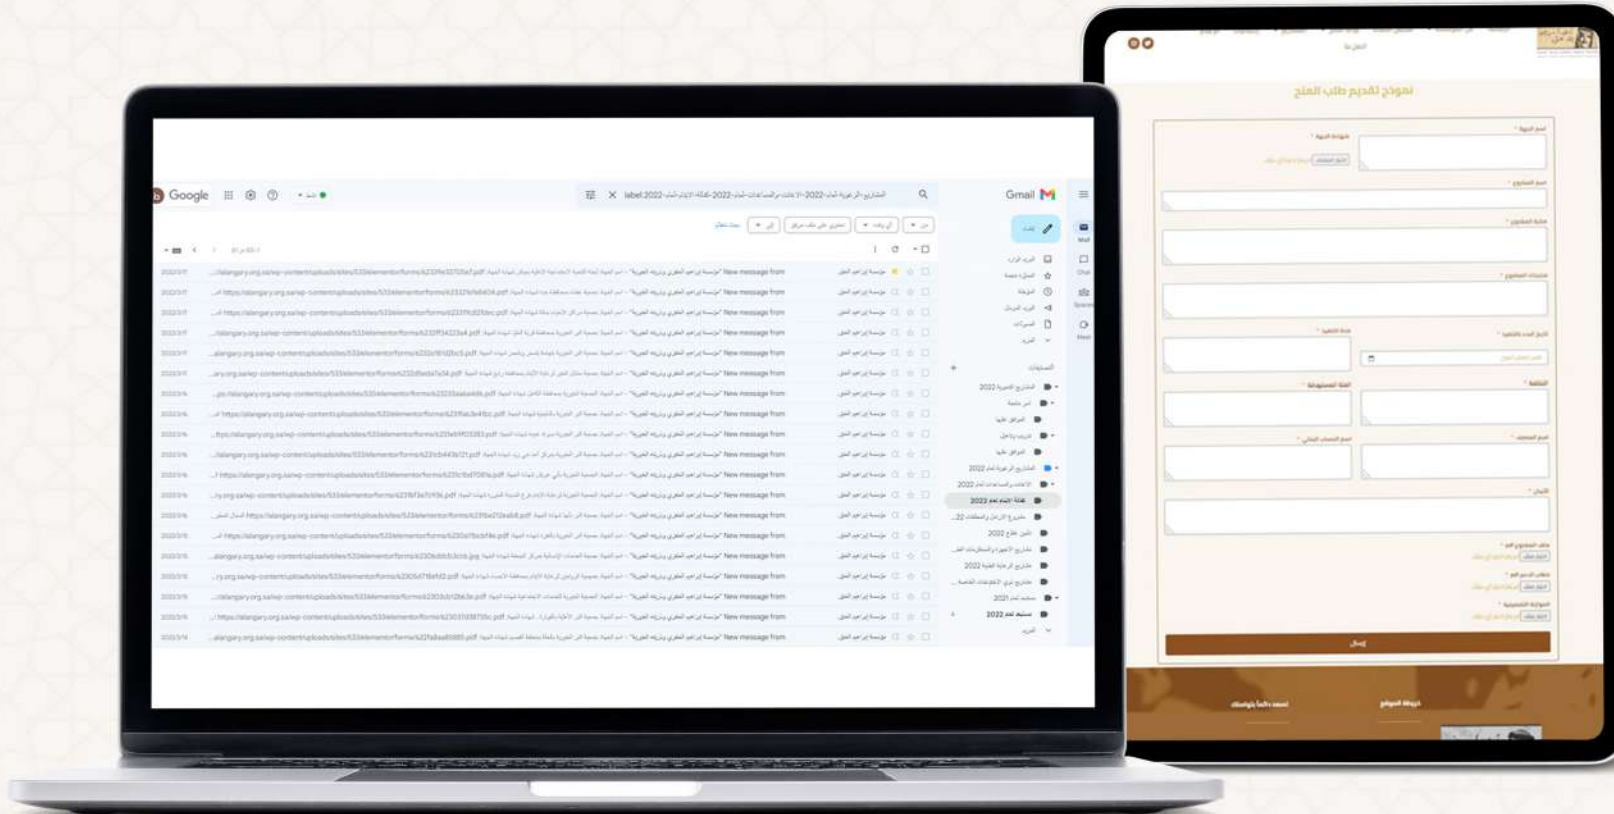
Google

Gmail

label:2022-

New message from

New message from

New message from

New message from

New message from

New message from

New message from

New message from

New message from

New message from

New message from

New message from

New message from

New message from

New message from

New message from

New message from

New message from

New message from

نموذج تقديم طلب المنح

إرسال